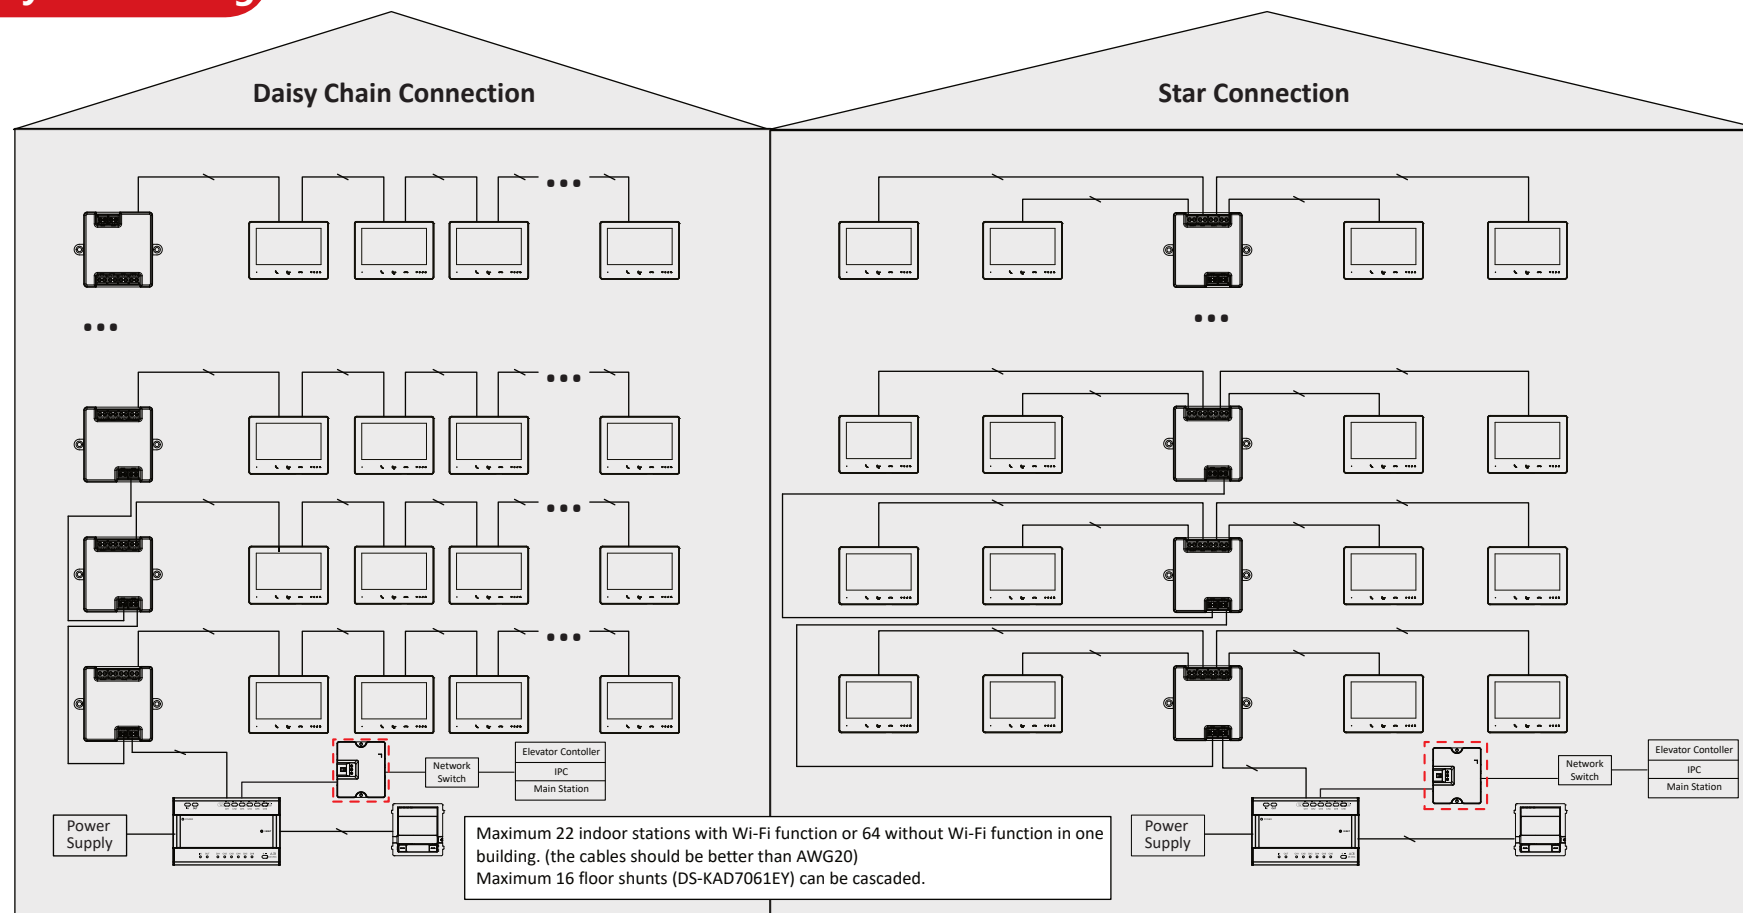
Daisy Chain Connection

Star Connection

Network Switch

Elevator Contoller

IPC

Main Station

Power Supply

Network Switch

Elevator Contoller

IPC

Main Station

Power Supply

Maximum 22 indoor stations with Wi-Fi function or 64 without Wi-Fi function in one building. (the cables should be better than AWG20)
Maximum 16 floor shunts (DS-KAD7061EY) can be cascaded.